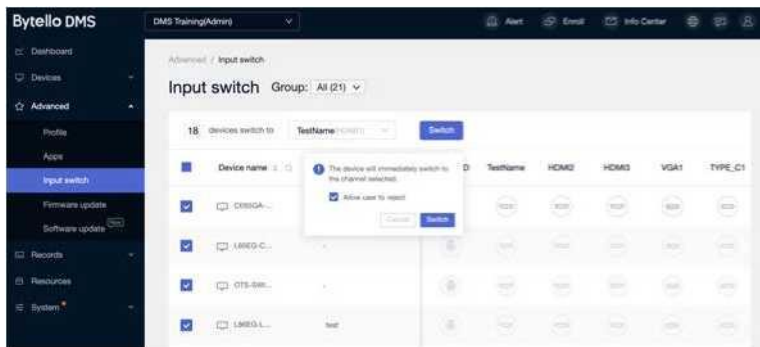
Bytello DMS

DMS Training(Admin)

Alert Enroll Info Center

Dashboard
Devices
Advanced
Profile
Apps
Input switch
Firmware update
Software update New
Records
Resources
System

Advanced / Input switch

Input switch Group: All (21)

18 devices switch to TestName(HDMI1) Switch

Device name

The device will immediately switch to the channel selected.
Allow user to reject
Cancel Switch

D TestName HDMI2 HDMI3 VGA1 TYPE_C1

C65GA-...
L86EG-C...
OTS-SMI...
L86EG-L... test